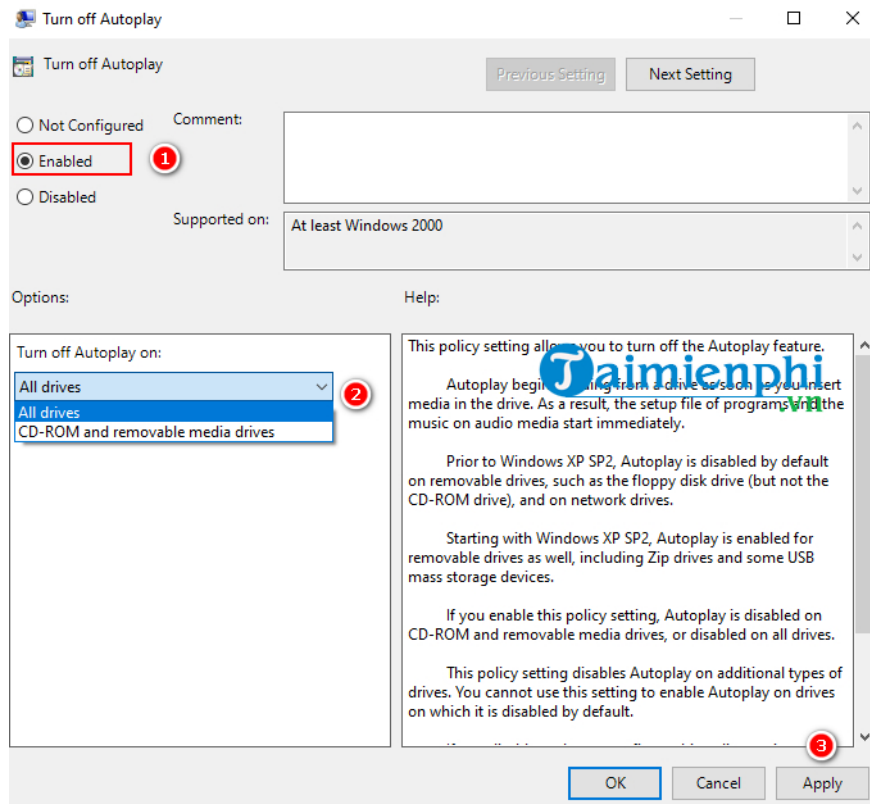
Turn off Autoplay

Turn off Autoplay

Previous Setting

Next Setting

Not Configured

Enabled

1

Disabled

Comment:

Supported on:

At least Windows 2000

Options:

Help:

Turn off Autoplay on:

All drives

2

All drives

CD-ROM and removable media drives

This policy setting allo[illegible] you to turn off the Autoplay feature.

Autoplay begi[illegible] from a drive as soon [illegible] you insert media in the drive. As a result, the setup file of programs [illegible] the music on audio media start immediately.

Prior to Windows XP SP2, Autoplay is disabled by default on removable drives, such as the floppy disk drive (but not the CD-ROM drive), and on network drives.

Starting with Windows XP SP2, Autoplay is enabled for removable drives as well, including Zip drives and some USB mass storage devices.

If you enable this policy setting, Autoplay is disabled on CD-ROM and removable media drives, or disabled on all drives.

This policy setting disables Autoplay on additional types of drives. You cannot use this setting to enable Autoplay on drives on which it is disabled by default.

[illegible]

Taimienphi .vn

3

OK

Cancel

Apply